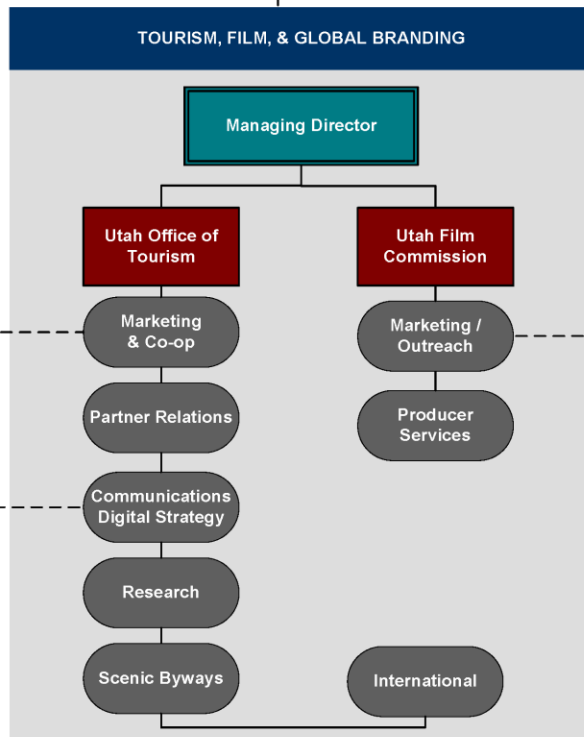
TOURISM, FILM, & GLOBAL BRANDING

Managing Director

Utah Office of Tourism

Utah Film Commission

Marketing & Co-op

Marketing / Outreach

Partner Relations

Producer Services

Communications Digital Strategy

Research

Scenic Byways

International